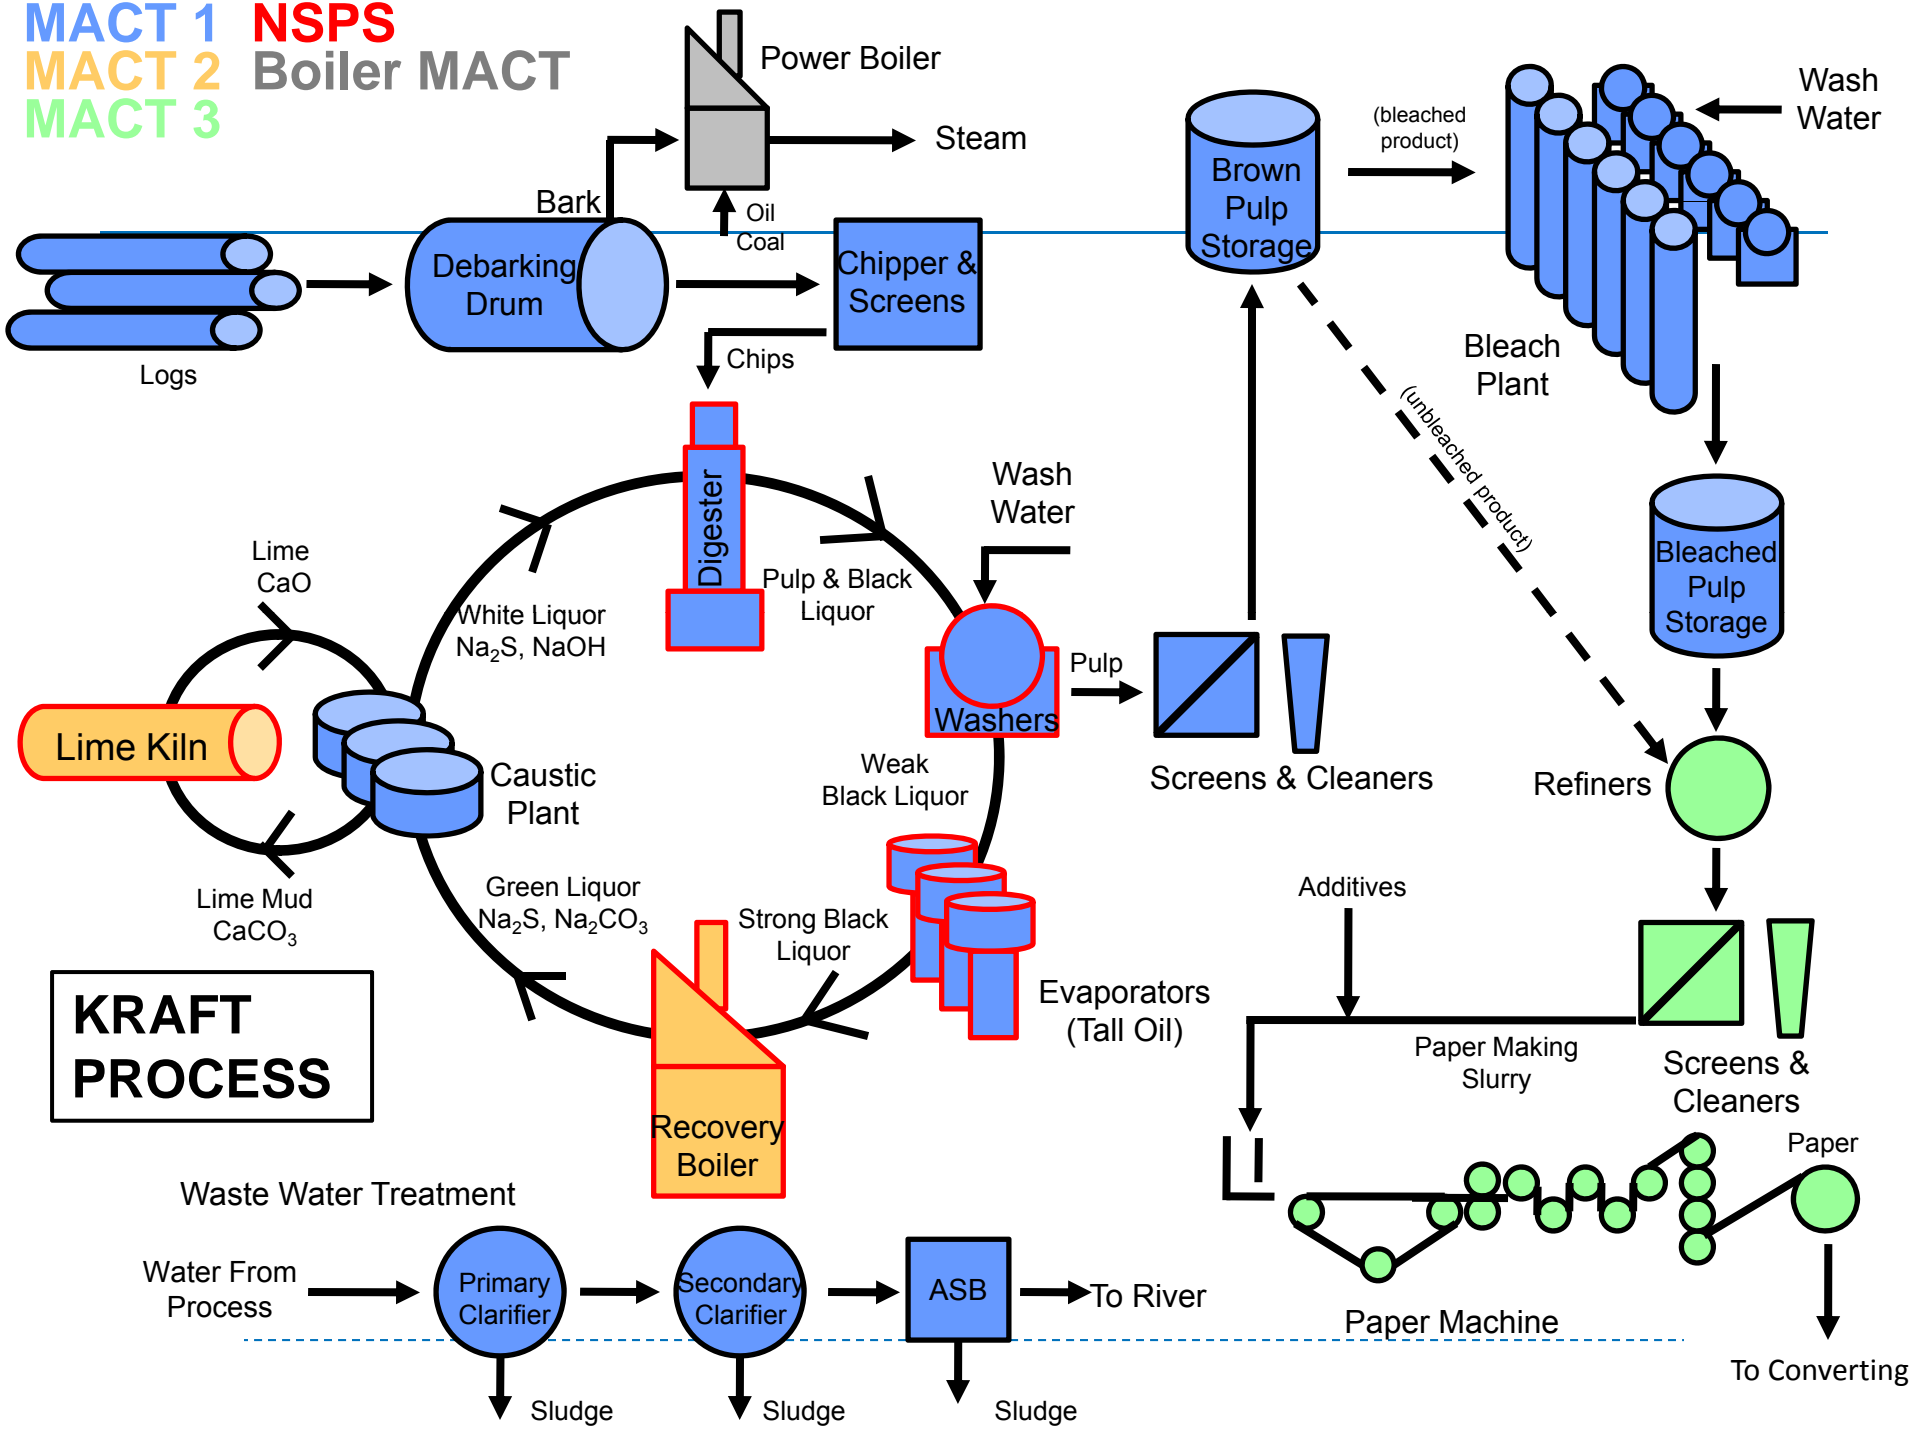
MACT 1 NSPS
MACT 2 Boiler MACT
MACT 3

Power Boiler
Steam
Bark
Oil
Coal
Debarking Drum
Chipper & Screens
Logs
Chips
Brown Pulp Storage
(bleached product)
Wash Water
Bleach Plant
(unbleached product)
Bleached Pulp Storage
Digester
Wash Water
White Liquor
$Na_2S$, NaOH
Pulp & Black Liquor
Lime
CaO
Washers
Pulp
Screens & Cleaners
Refiners
Lime Kiln
Caustic Plant
Weak Black Liquor
Lime Mud
$CaCO_3$
Green Liquor
$Na_2S$, $Na_2CO_3$
Strong Black Liquor
Evaporators (Tall Oil)
Additives
KRAFT PROCESS
Recovery Boiler
Paper Making Slurry
Screens & Cleaners
Paper
Waste Water Treatment
Water From Process
Primary Clarifier
Secondary Clarifier
ASB
To River
Paper Machine
To Converting
Sludge
Sludge
Sludge